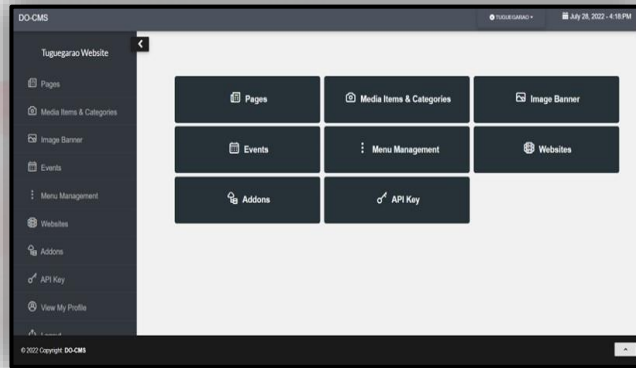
DO-CMS

TUGUEGARAO ▾

July 28, 2022 - 4:18 PM

Tuguegarao Website

Pages

Media Items & Categories

Image Banner

Events

Menu Management

Websites

Addons

API Key

View My Profile

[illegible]

Pages

Media Items & Categories

Image Banner

Events

Menu Management

Websites

Addons

API Key

© 2022 Copyright: DO-CMS